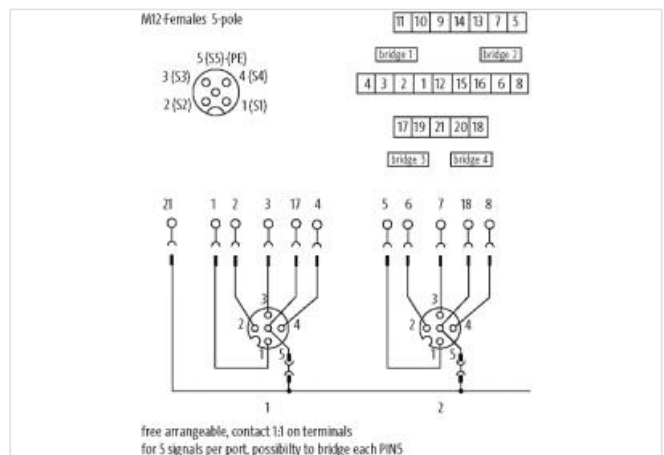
M12-Females 5-pole

5 (S5) (PE)
3 (S3)
4 (S4)
2 (S2)
1 (S1)

| 11 | 10 | 9 | 14 | 13 | 7 | 5 |
|---|---|---|---|---|---|---|

bridge 1
bridge 2

| 4 | 3 | 2 | 1 | 12 | 15 | 16 | 6 | 8 |
|---|---|---|---|---|---|---|---|---|

| 17 | 19 | 21 | 20 | 18 |
|---|---|---|---|---|

bridge 3
bridge 4

21 1 2 3 17 4

5 6 7 18 8

3
2
4
1
5

3
2
4
1
5

1

2

free arrangeable, contact 1:1 on terminals
for 5 signals per port, possibilty to bridge each PIN5